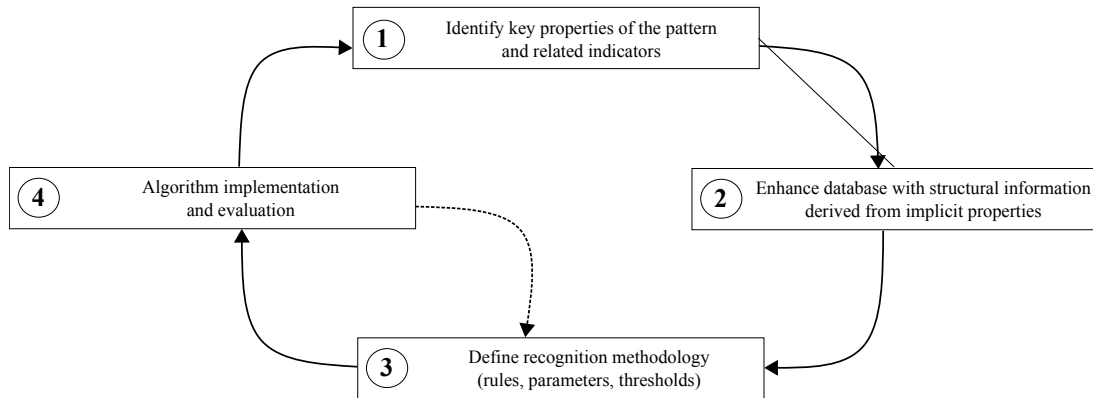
1 Identify key properties of the pattern and related indicators

2 Enhance database with structural information derived from implicit properties

3 Define recognition methodology (rules, parameters, thresholds)

4 Algorithm implementation and evaluation